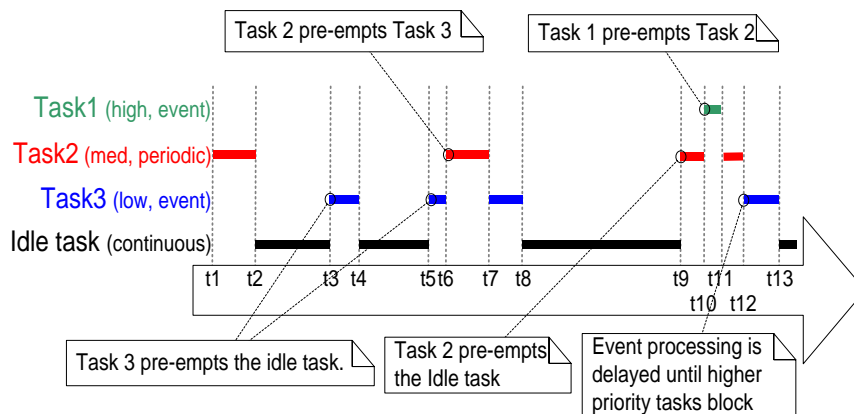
Task 2 pre-empts Task 3

Task 1 pre-empts Task 2

Task1 (high, event)

Task2 (med, periodic)

Task3 (low, event)

Idle task (continuous)

t1 t2 t3 t4 t5 t6 t7 t8 t9 t11 t13

t10 t12

Task 3 pre-empts the idle task.

Task 2 pre-empts the Idle task

Event processing is delayed until higher priority tasks block